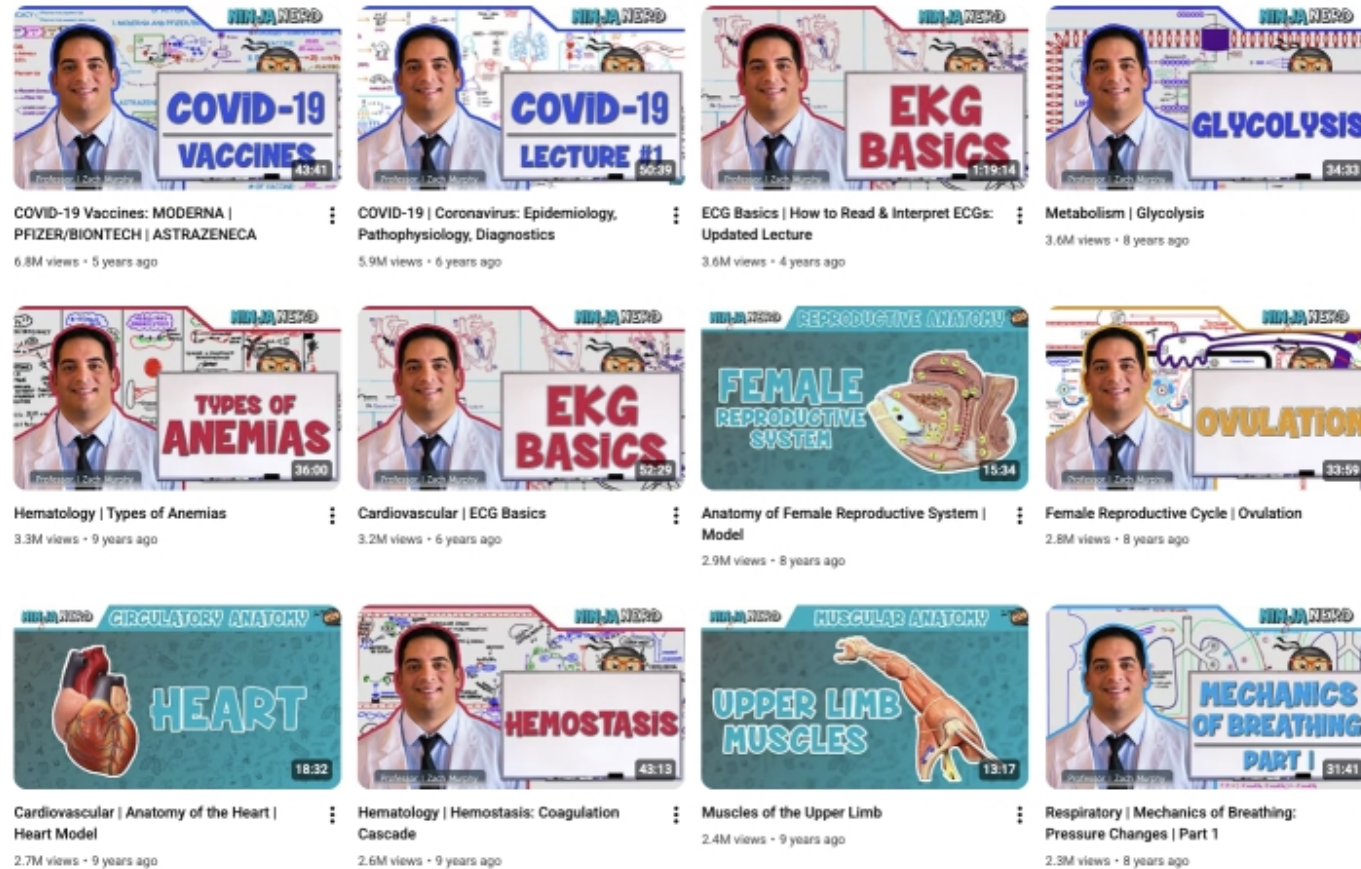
NINJA NERD
COVID-19 VACCINES
Professor | Zach Murphy
43:41
COVID-19 Vaccines: MODERNA | PFIZER/BIONTECH | ASTRAZENECA
6.8M views • 5 years ago

NINJA NERD
COVID-19 LECTURE #1
Professor | Zach Murphy
50:39
COVID-19 | Coronavirus: Epidemiology, Pathophysiology, Diagnostics
5.9M views • 6 years ago

NINJA NERD
EKG BASICS
Professor | Zach Murphy
1:19:14
ECG Basics | How to Read & Interpret ECGs: Updated Lecture
3.6M views • 4 years ago

NINJA NERD
GLYCOLYSIS
Professor | Zach Murphy
34:33
Metabolism | Glycolysis
3.6M views • 8 years ago

NINJA NERD
TYPES OF ANEMIAS
Professor | Zach Murphy
36:00
Hematology | Types of Anemias
3.3M views • 9 years ago

NINJA NERD
EKG BASICS
Professor | Zach Murphy
52:29
Cardiovascular | ECG Basics
3.2M views • 6 years ago

NINJA NERD
REPRODUCTIVE ANATOMY
FEMALE REPRODUCTIVE SYSTEM
15:34
Anatomy of Female Reproductive System | Model
2.9M views • 8 years ago

NINJA NERD
OVULATION
Professor | Zach Murphy
33:59
Female Reproductive Cycle | Ovulation
2.8M views • 8 years ago

NINJA NERD
CIRCULATORY ANATOMY
HEART
18:32
Cardiovascular | Anatomy of the Heart | Heart Model
2.7M views • 9 years ago

NINJA NERD
HEMOSTASIS
Professor | Zach Murphy
43:13
Hematology | Hemostasis: Coagulation Cascade
2.6M views • 9 years ago

NINJA NERD
MUSCULAR ANATOMY
UPPER LIMB MUSCLES
13:17
Muscles of the Upper Limb
2.4M views • 9 years ago

NINJA NERD
MECHANICS OF BREATHING PART I
Professor | Zach Murphy
31:41
Respiratory | Mechanics of Breathing: Pressure Changes | Part 1
2.3M views • 8 years ago